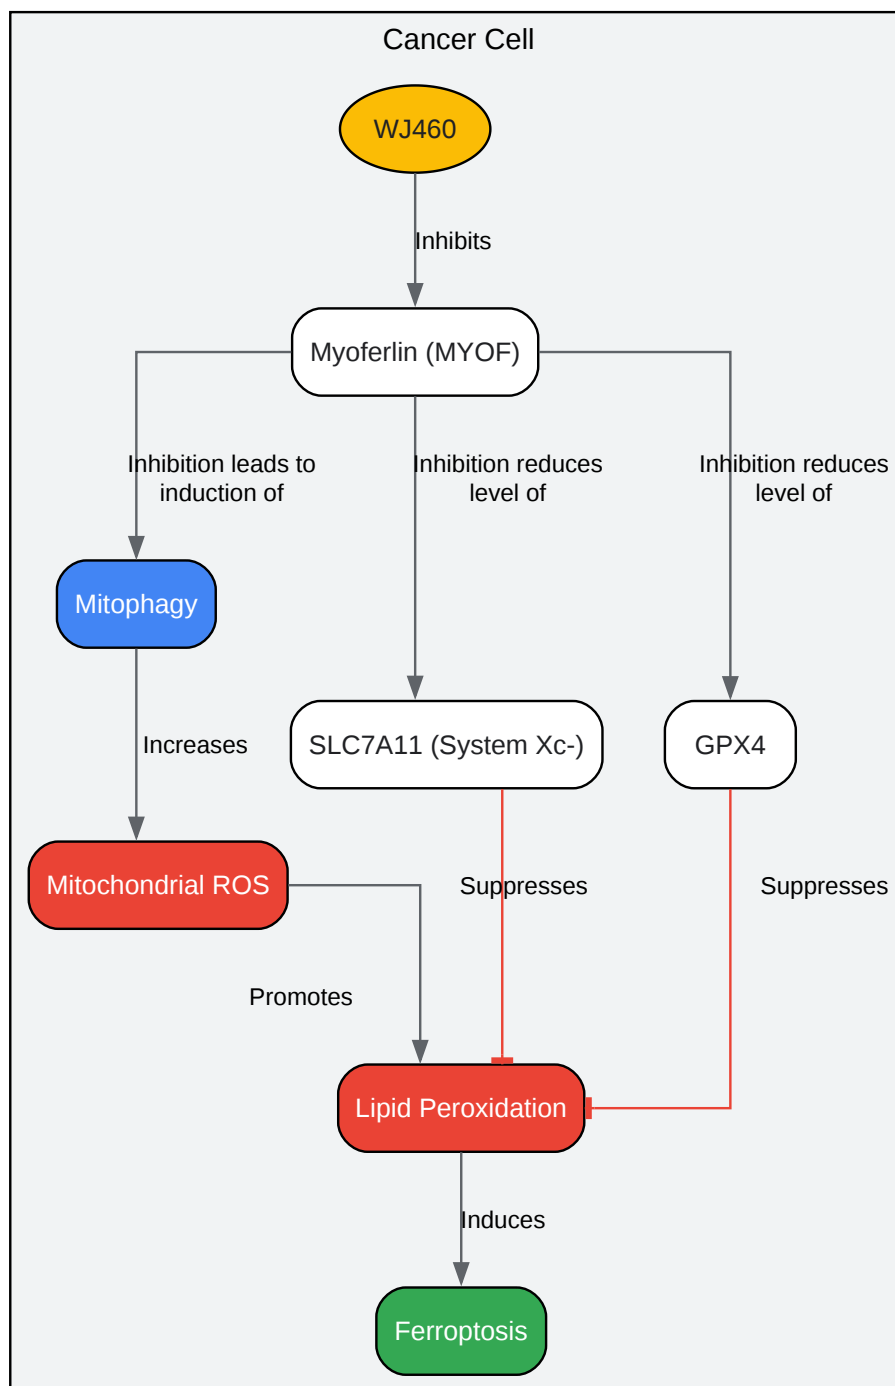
Cancer Cell

WJ460

Inhibits

Myoferlin (MYOF)

Inhibition leads to induction of

Inhibition reduces level of

Inhibition reduces level of

Mitophagy

SLC7A11 (System Xc-)

GPX4

Increases

Mitochondrial ROS

Suppresses

Suppresses

Promotes

Lipid Peroxidation

Induces

Ferroptosis